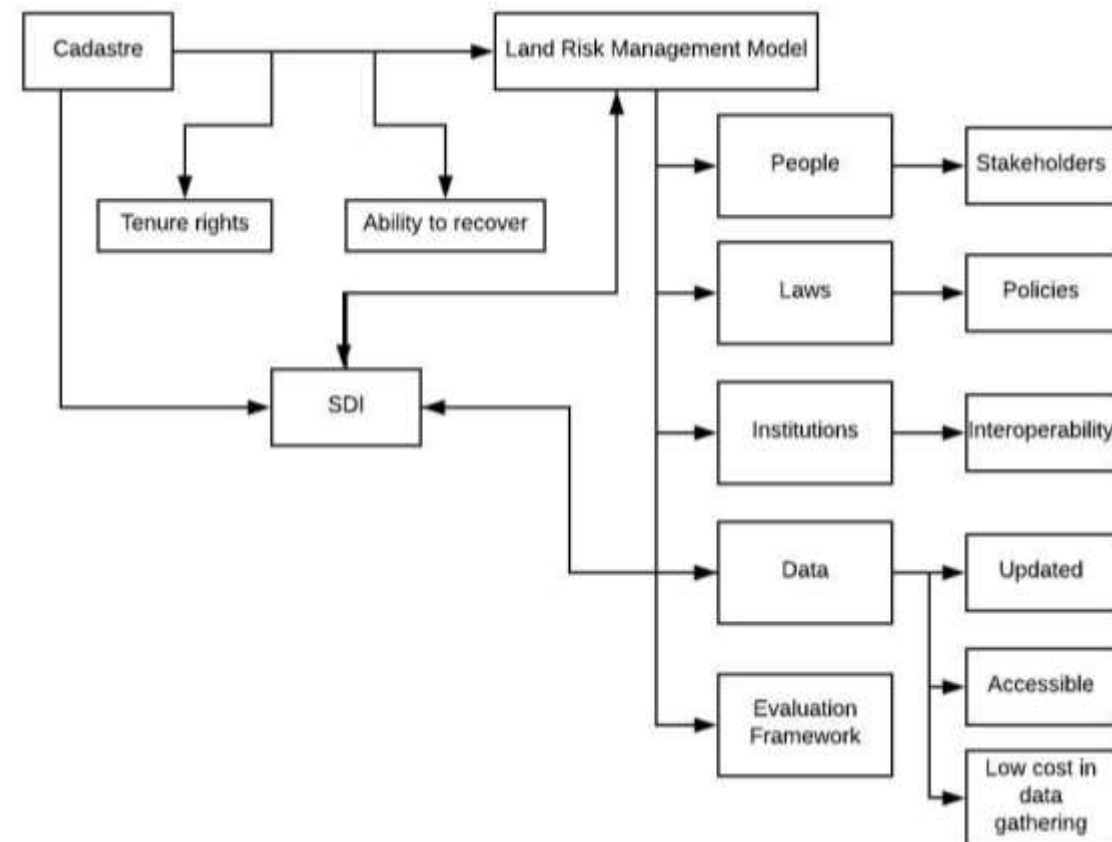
Cadastre

Land Risk Management Model

Tenure rights

Ability to recover

People

Stakeholders

Laws

Policies

SDI

Institutions

Interoperability

Data

Updated

Accessible

Evaluation Framework

Low cost in data gathering